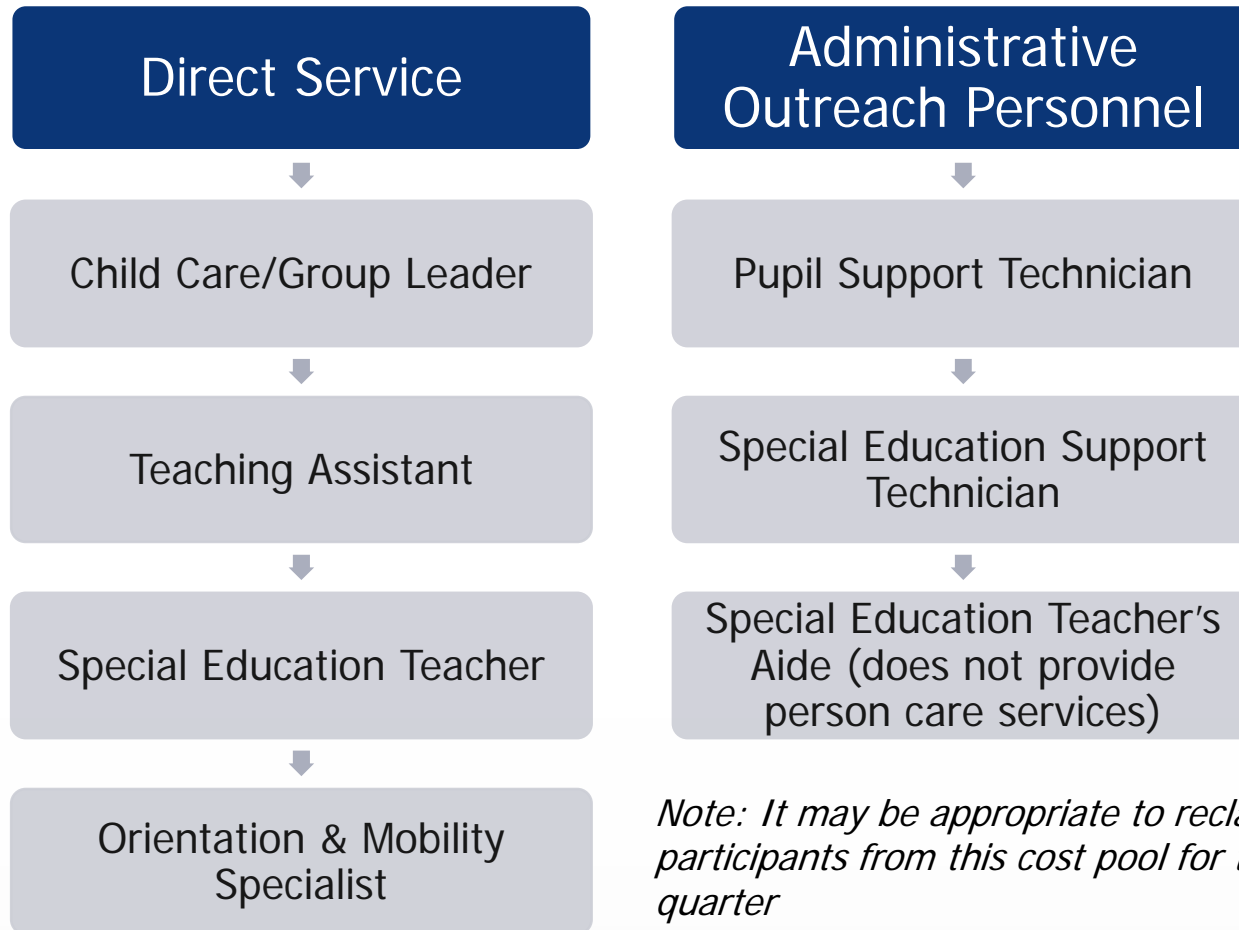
Direct Service

Child Care/Group Leader

Teaching Assistant

Special Education Teacher

Orientation & Mobility Specialist

Administrative Outreach Personnel

Pupil Support Technician

Special Education Support Technician

Special Education Teacher's Aide (does not provide person care services)

*Note: It may be appropriate to recla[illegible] participants from this cost pool for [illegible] quarter*